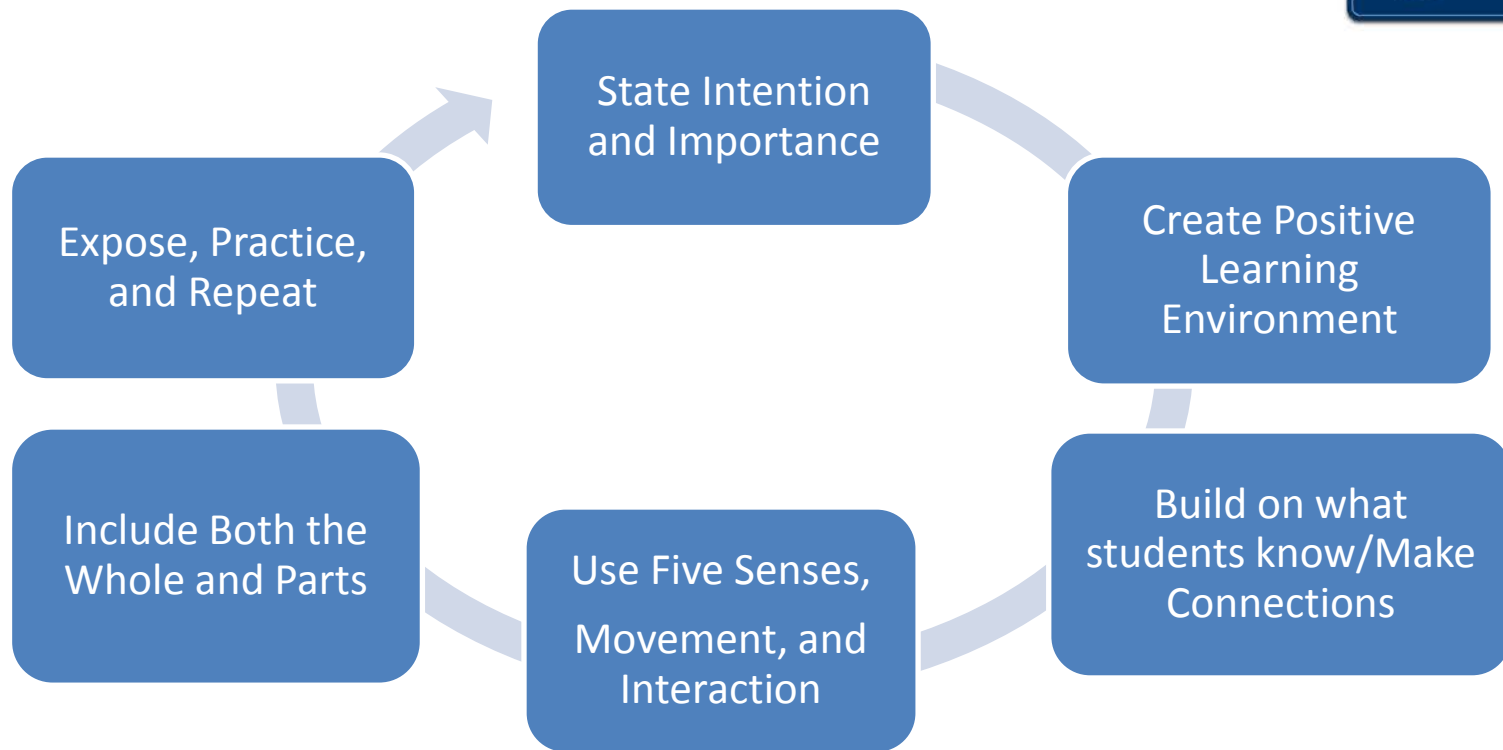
State Intention and Importance

Create Positive Learning Environment

Build on what students know/Make Connections

Use Five Senses,

Movement, and Interaction

Include Both the Whole and Parts

Expose, Practice, and Repeat